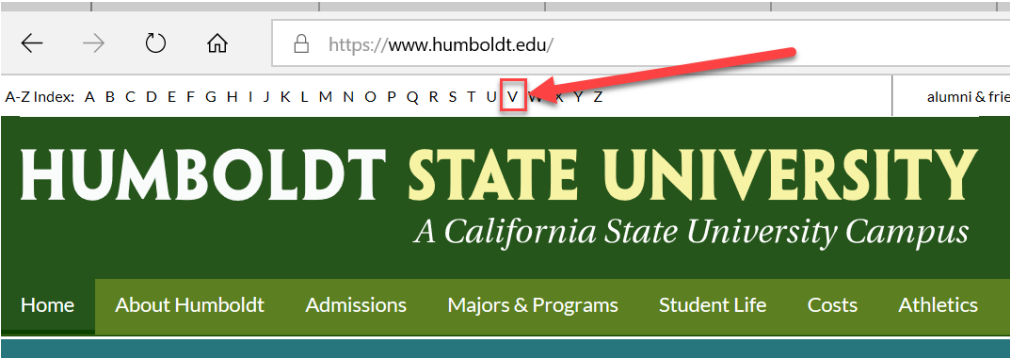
https://www.humboldt.edu/

A-Z Index: A B C D E F G H I J K L M N O P Q R S T U V W X Y Z

alumni & frie

HUMBOLDT STATE UNIVERSITY
A California State University Campus

Home About Humboldt Admissions Majors & Programs Student Life Costs Athletics